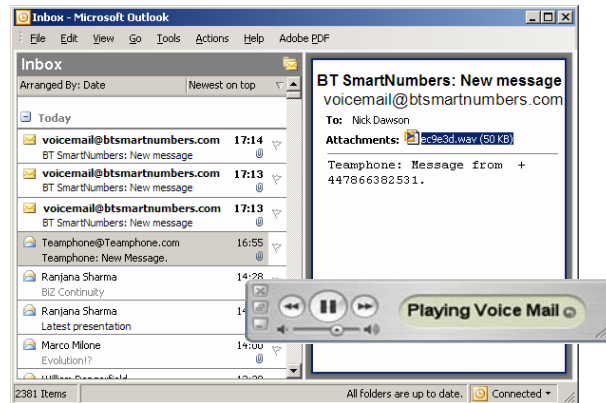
Inbox - Microsoft Outlook

File Edit View Go Tools Actions Help Adobe PDF

Inbox

Arranged By: Date Newest on top

Today

voicemail@btsmartnumbers.com 17:14
BT SmartNumbers: New message

voicemail@btsmartnumbers.com 17:13
BT SmartNumbers: New message

voicemail@btsmartnumbers.com 17:13
BT SmartNumbers: New message

Teamphone@Teamphone.com 16:55
Teamphone: New Message.

Ranjana Sharma 14:28
BiZ Continuity

Ranjana Sharma 14:
Latest presentation

Marco Milone 14:00
Evolution!?

William Donnafield 13:20

BT SmartNumbers: New message

voicemail@btsmartnumbers.com

To: Nick Dawson

Attachments: ec9e3d.wav (50 KB)

Teamphone: Message from + 447866382531.

Playing Voice Mail

2381 Items All folders are up to date. Connected